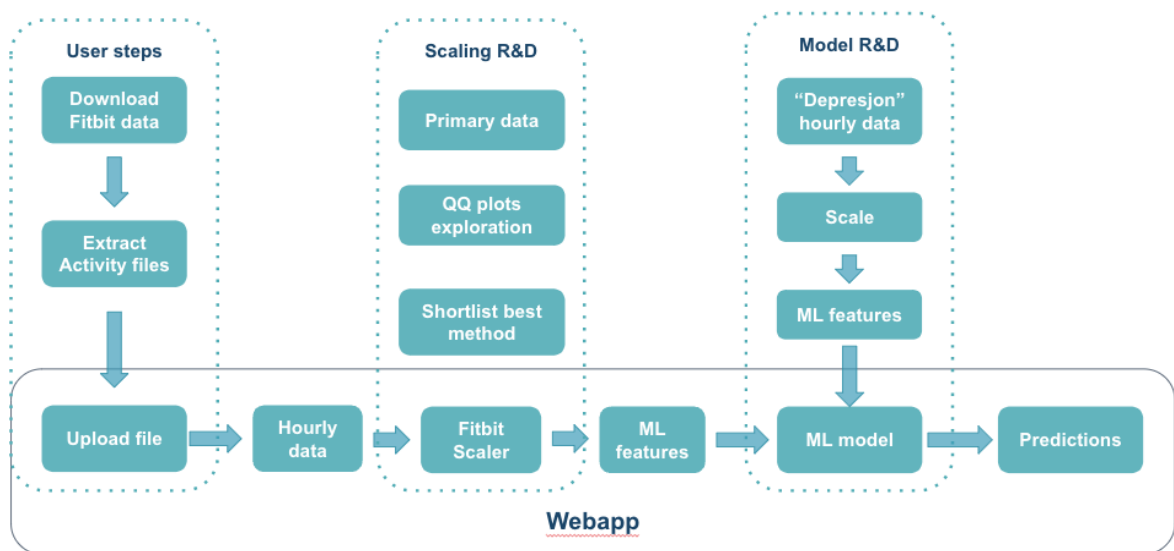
User steps

Download Fitbit data

Extract Activity files

Upload file

Hourly data

Scaling R&D

Primary data

QQ plots exploration

Shortlist best method

Fitbit Scaler

ML features

Model R&D

"Depresjon" hourly data

Scale

ML features

ML model

Predictions

Webapp